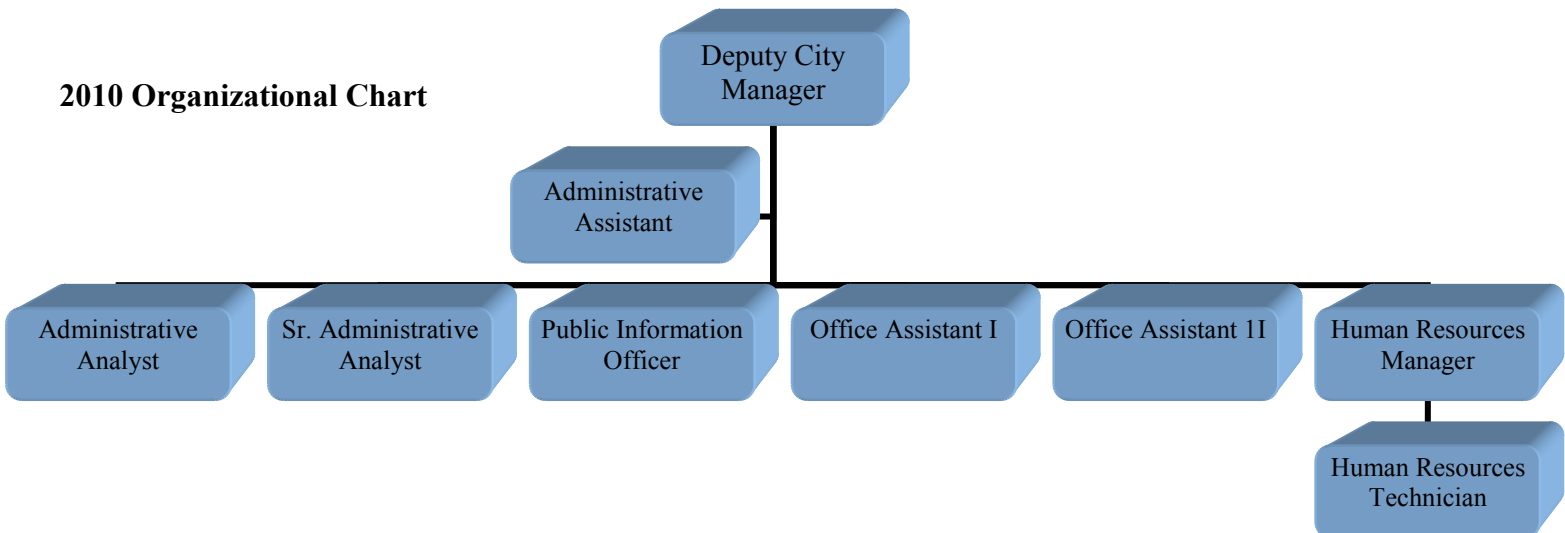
2010 Organizational Chart

Deputy City Manager

Administrative Assistant

Administrative Analyst

Sr. Administrative Analyst

Public Information Officer

Office Assistant I

Office Assistant 1I

Human Resources Manager

Human Resources Technician